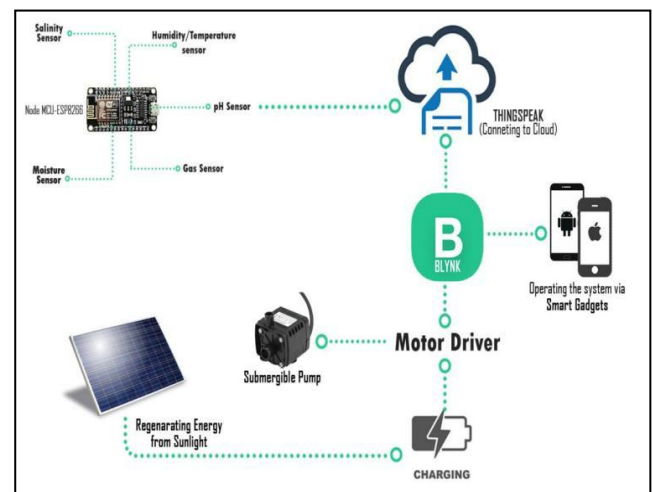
Salinity Sensor

Humidity/Temperature sensor

Node MCU-ESP8266

pH Sensor

Moisture Sensor

Gas Sensor

THINGSPEAK
(Conneting to Cloud)

B
BLYNK

Operating the system via Smart Gadgets

Submergible Pump

Motor Driver

Regenarating Energy from Sunlight

CHARGING